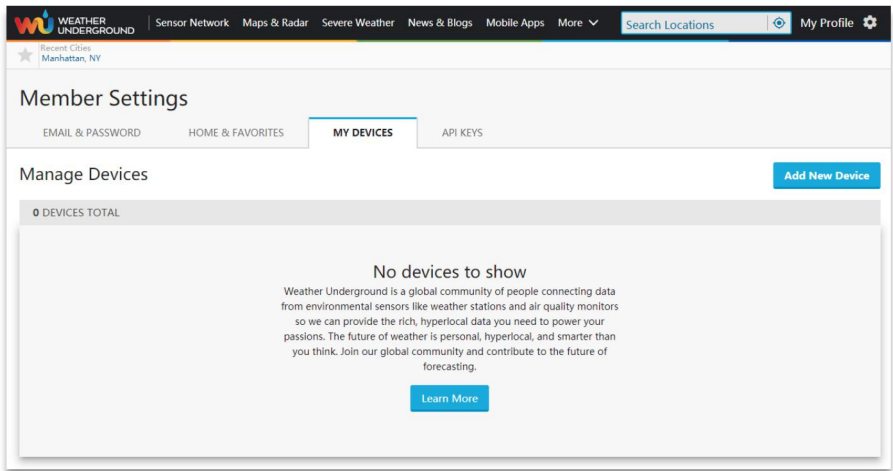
WEATHER UNDERGROUND

Sensor Network   Maps & Radar   Severe Weather   News & Blogs   Mobile Apps   More

Search Locations

My Profile

Recent Cities
Manhattan, NY

Member Settings

EMAIL & PASSWORD   HOME & FAVORITES   MY DEVICES   API KEYS

Manage Devices

Add New Device

0 DEVICES TOTAL

No devices to show

Weather Underground is a global community of people connecting data from environmental sensors like weather stations and air quality monitors so we can provide the rich, hyperlocal data you need to power your passions. The future of weather is personal, hyperlocal, and smarter than you think. Join our global community and contribute to the future of forecasting.

Learn More